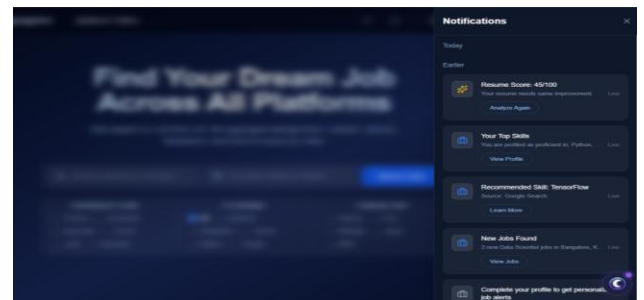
Find Your Dream Job Across All Platforms

Notifications

Today

Earlier

Resume Score: 45/100
Your resume needs some improvement
Live
Analyze Again

Your Top Skills
You are profiled as proficient in: Python, ...
Live
View Profile

Recommended Skill: TensorFlow
Source: Google Search
Live
Learn More

New Jobs Found
2 new Data Scientist jobs in Bangalore, K...
Live
View Jobs

Complete your profile to get personalized job alerts